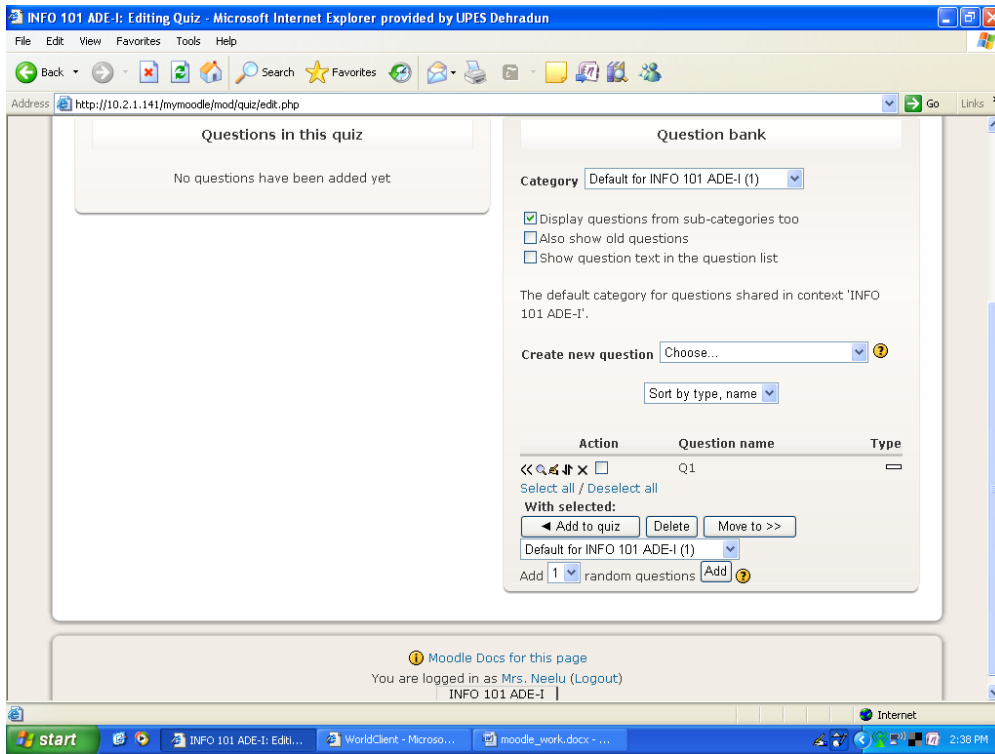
INFO 101 ADE-I: Editing Quiz - Microsoft Internet Explorer provided by UPES Dehradun

File Edit View Favorites Tools Help

Back Search Favorites

Address http://10.2.1.141/mymoodle/mod/quiz/edit.php Go Links

Questions in this quiz

No questions have been added yet

Question bank

Category Default for INFO 101 ADE-I (1)

Display questions from sub-categories too
Also show old questions
Show question text in the question list

The default category for questions shared in context 'INFO 101 ADE-I'.

Create new question Choose...

Sort by type, name

| Action | Question name | Type |
|---|---|---|
| | Q1 | |

Select all / Deselect all
With selected:
◄ Add to quiz Delete Move to >>
Default for INFO 101 ADE-I (1)
Add 1 random questions Add

Moodle Docs for this page
You are logged in as Mrs. Neelu (Logout)
INFO 101 ADE-I

Internet

start INFO 101 ADE-I: Editi... WorldClient - Microso... moodle_work.docx - ... 2:38 PM